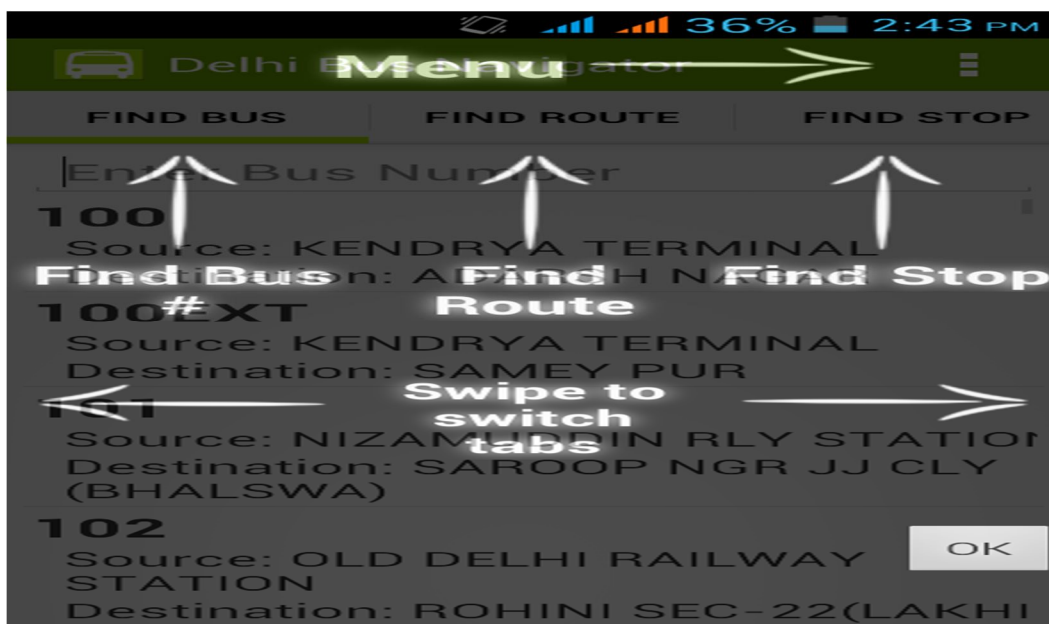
36% 2:43 PM

Delhi Bus Navigator

Menu

FIND BUS

FIND ROUTE

FIND STOP

Enter Bus Number

100

Source: KENDRYA TERMINAL

Destination: A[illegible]H NAGAR

Find Bus #

Find Route

Find Stop

100EXT

Source: KENDRYA TERMINAL

Destination: SAMEY PUR

101

Swipe to switch tabs

Source: NIZAMUDDIN RLY STATION

Destination: SAROOP NGR JJ CLY (BHALSWA)

102

Source: OLD DELHI RAILWAY STATION

Destination: ROHINI SEC-22(LAKHI

OK